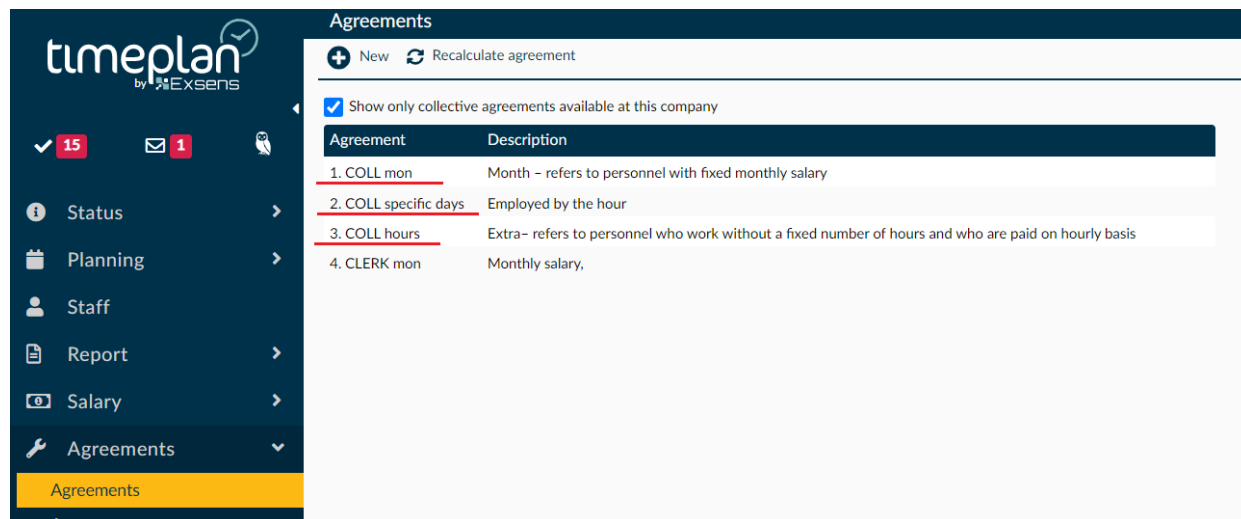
timeplan by Exsens

15 1

Status
Planning
Staff
Report
Salary
Agreements
Agreements

Agreements

New Recalculate agreement

Show only collective agreements available at this company

| Agreement | Description |
|---|---|
| 1. COLL mon | Month – refers to personnel with fixed monthly salary |
| 2. COLL specific days | Employed by the hour |
| 3. COLL hours | Extra– refers to personnel who work without a fixed number of hours and who are paid on hourly basis |
| 4. CLERK mon | Monthly salary, |